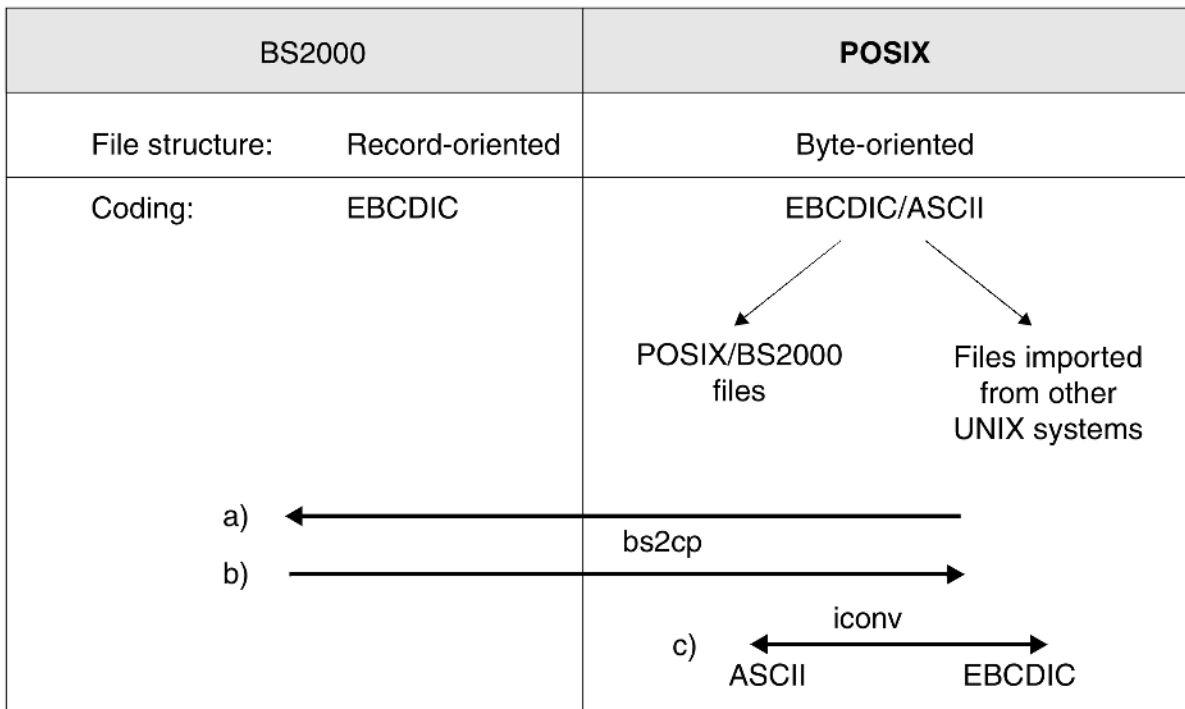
| BS2000 | | **POSIX** |
|---|---|---|
| File structure: | Record-oriented | Byte-oriented |
| Coding: | EBCDIC | EBCDIC/ASCII |

POSIX/BS2000 files

Files imported from other UNIX systems

a)

bs2cp

b)

iconv

c) ASCII EBCDIC